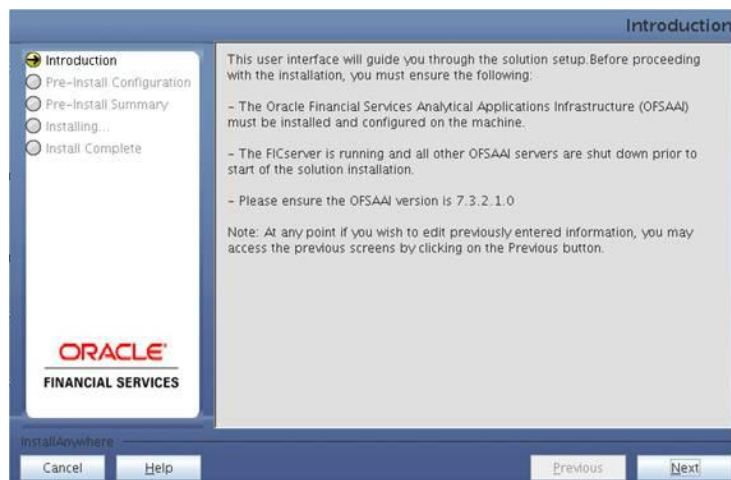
Introduction

Introduction
Pre-Install Configuration
Pre-Install Summary
Installing...
Install Complete

This user interface will guide you through the solution setup.Before proceeding with the installation, you must ensure the following:

- The Oracle Financial Services Analytical Applications Infrastructure (OFSAAI) must be installed and configured on the machine.

- The FICserver is running and all other OFSAAI servers are shut down prior to start of the solution installation.

- Please ensure the OFSAAI version is 7.3.2.1.0

Note: At any point if you wish to edit previously entered information, you may access the previous screens by clicking on the Previous button.

ORACLE
FINANCIAL SERVICES

InstallAnywhere

Cancel
Help
Previous
Next